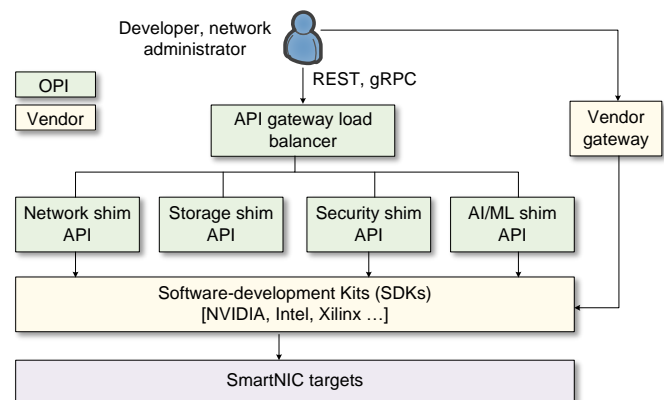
Developer, network administrator

OPI

Vendor

REST, gRPC

API gateway load balancer

Vendor gateway

Network shim API

Storage shim API

Security shim API

AI/ML shim API

Software-development Kits (SDKs) [NVIDIA, Intel, Xilinx …]

SmartNIC targets